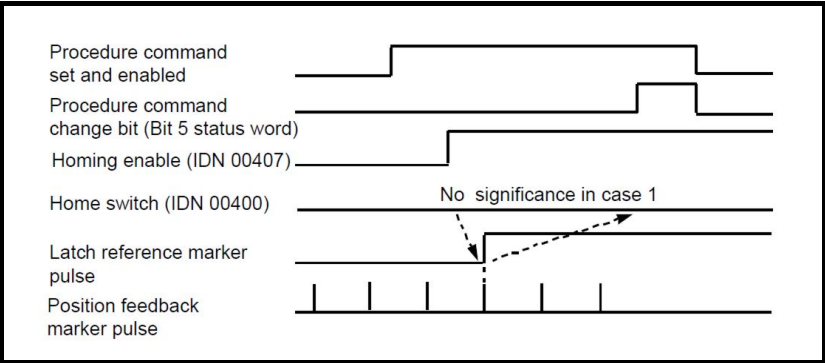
Procedure command set and enabled

Procedure command change bit (Bit 5 status word)

Homing enable (IDN 00407)

Home switch (IDN 00400)

No significance in case 1

Latch reference marker pulse

Position feedback marker pulse